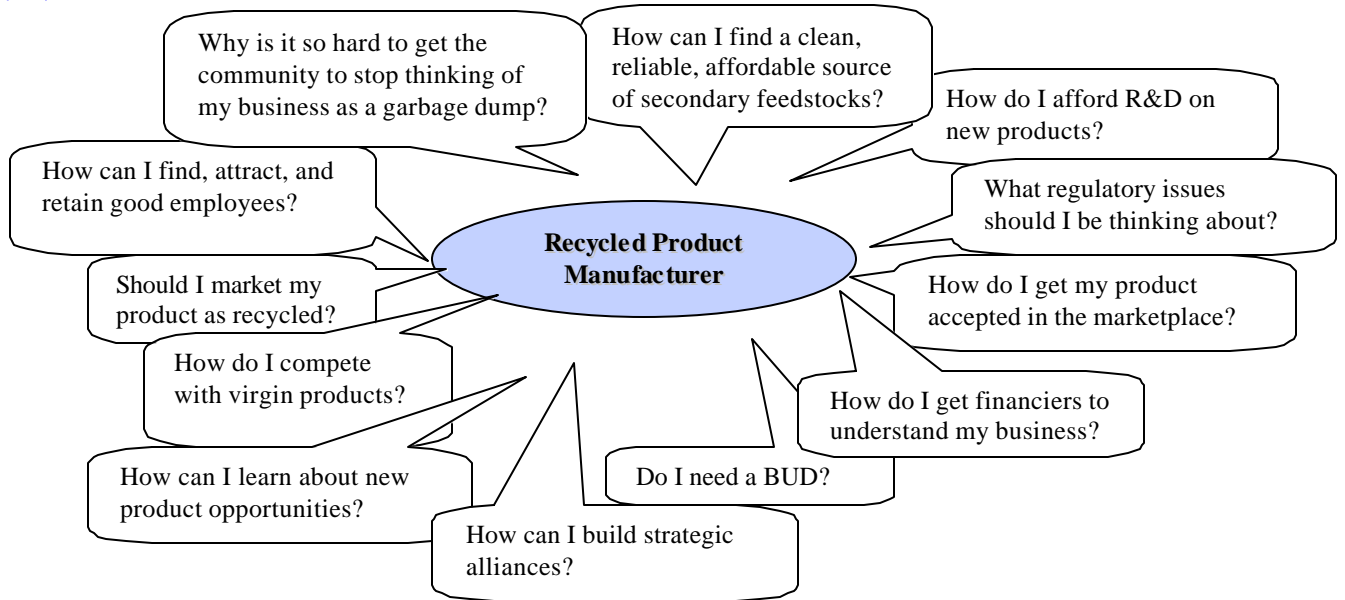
Why is it so hard to get the community to stop thinking of my business as a garbage dump?

How can I find a clean, reliable, affordable source of secondary feedstocks?

How do I afford R&D on new products?

How can I find, attract, and retain good employees?

What regulatory issues should I be thinking about?

Recycled Product Manufacturer

Should I market my product as recycled?

How do I get my product accepted in the marketplace?

How do I compete with virgin products?

How do I get financiers to understand my business?

How can I learn about new product opportunities?

Do I need a BUD?

How can I build strategic alliances?